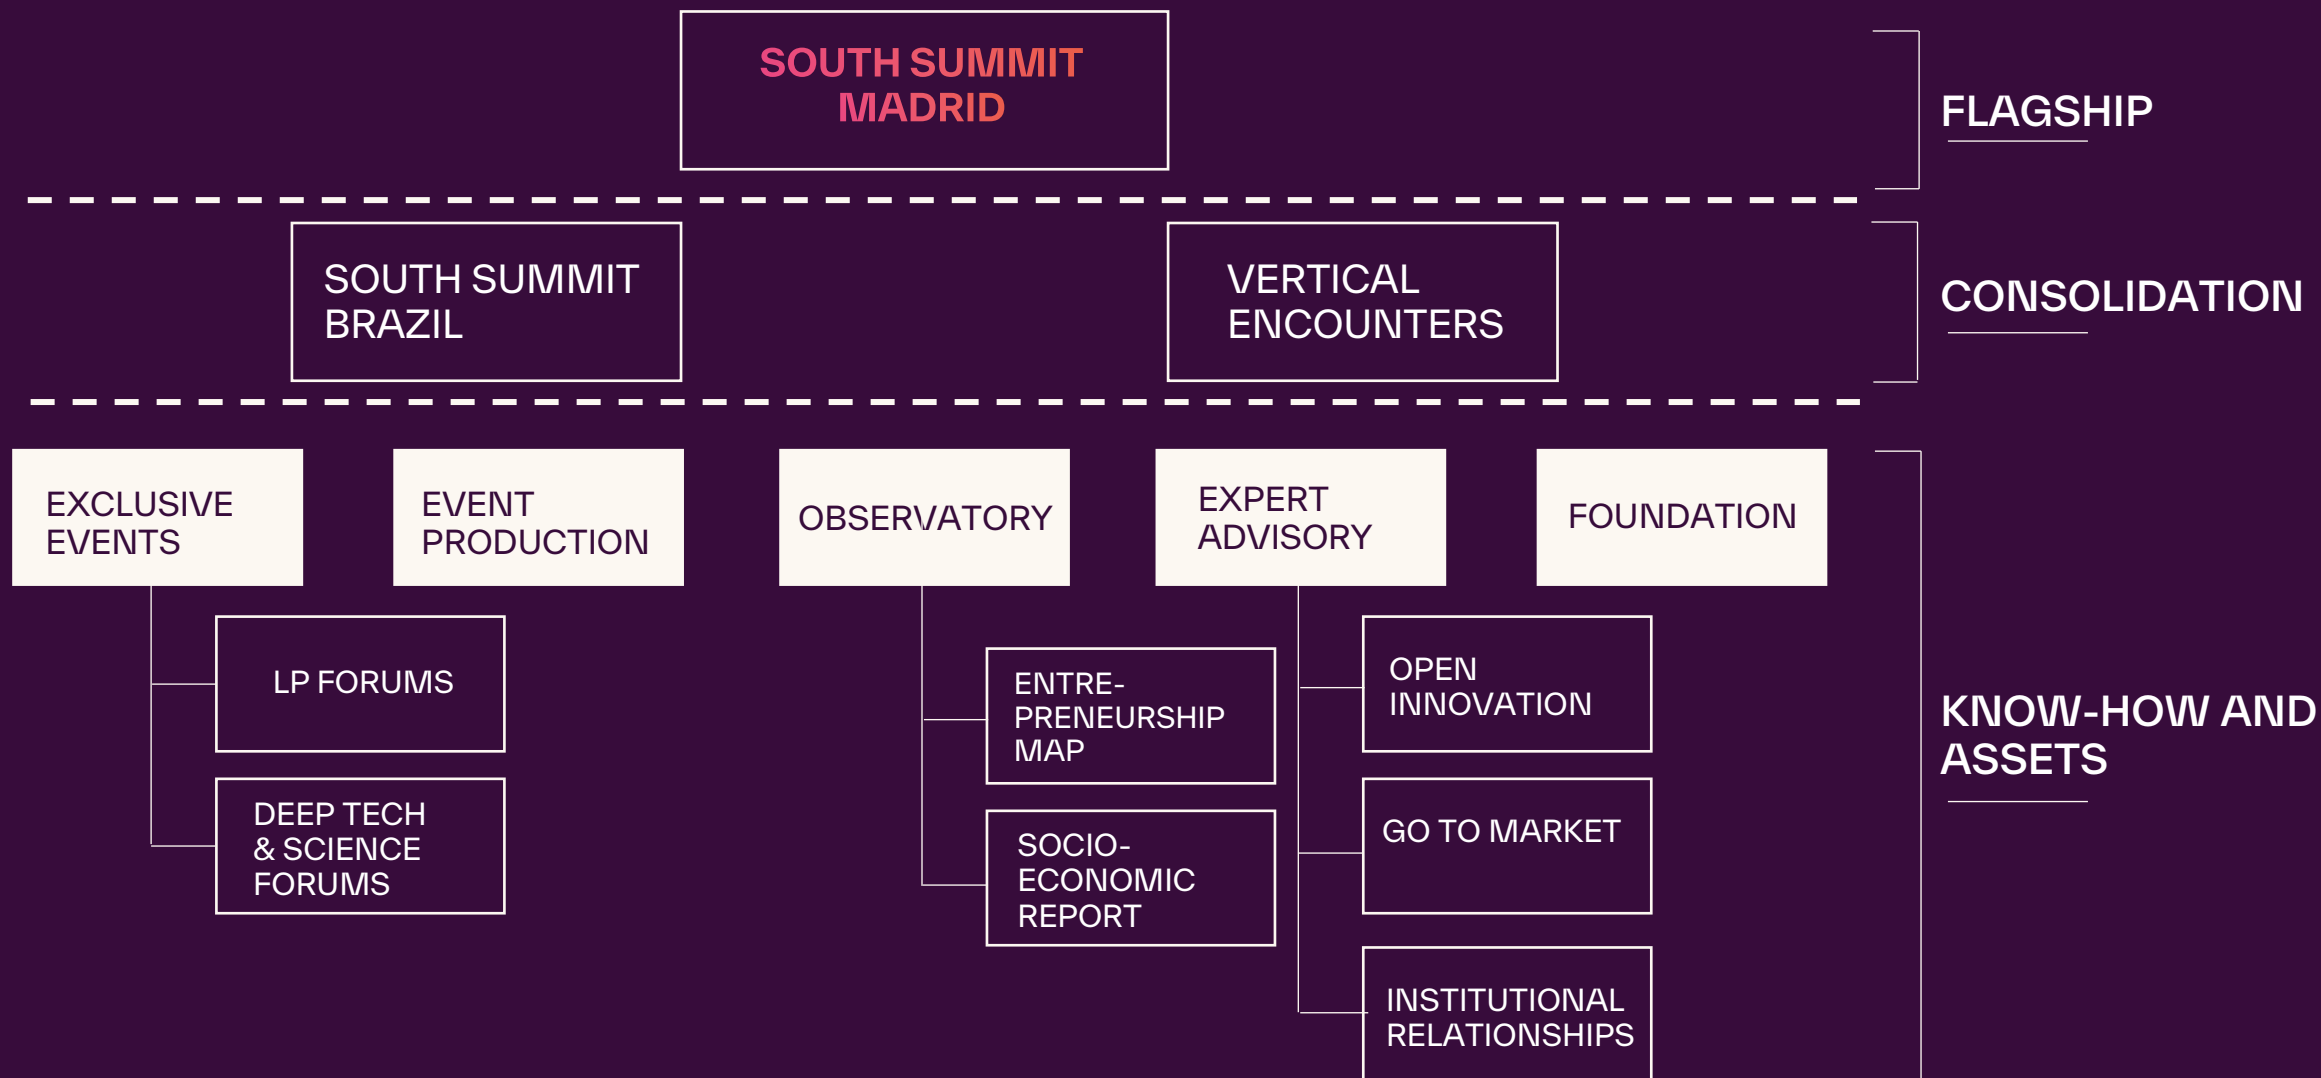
SOUTH SUMMIT MADRID

FLAGSHIP

SOUTH SUMMIT BRAZIL

VERTICAL ENCOUNTERS

CONSOLIDATION

EXCLUSIVE EVENTS

EVENT PRODUCTION

OBSERVATORY

EXPERT ADVISORY

FOUNDATION

LP FORUMS

DEEP TECH & SCIENCE FORUMS

ENTREPRENEURSHIP MAP

SOCIO-ECONOMIC REPORT

OPEN INNOVATION

GO TO MARKET

INSTITUTIONAL RELATIONSHIPS

KNOW-HOW AND ASSETS